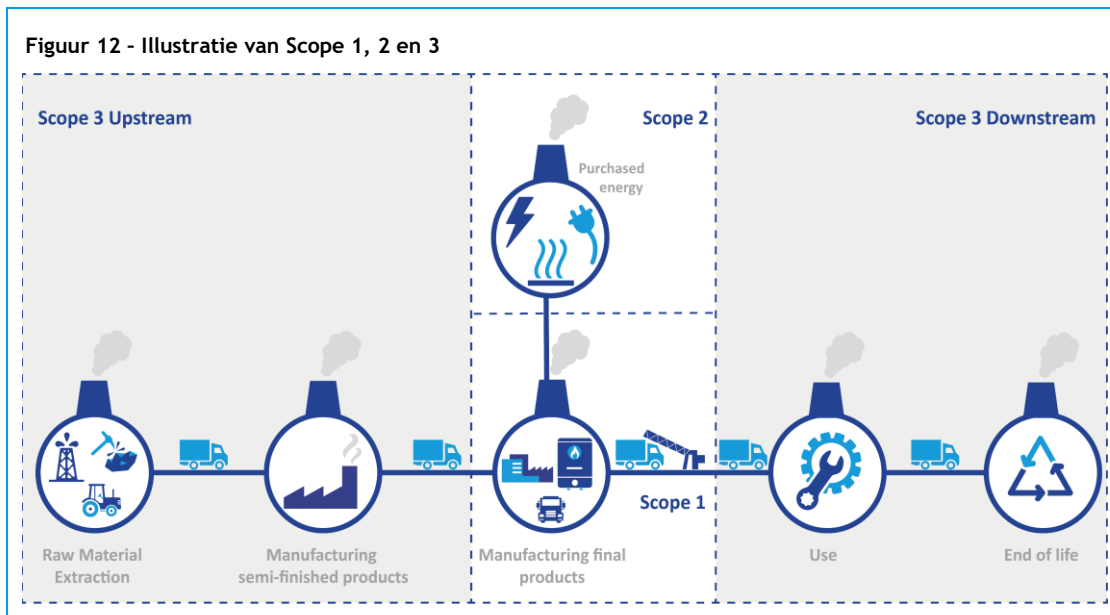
Figuur 12 – Illustratie van Scope 1, 2 en 3

Scope 3 Upstream

Scope 2

Scope 3 Downstream

Purchased energy

Scope 1

Raw Material Extraction

Manufacturing semi-finished products

Manufacturing final products

Use

End of life